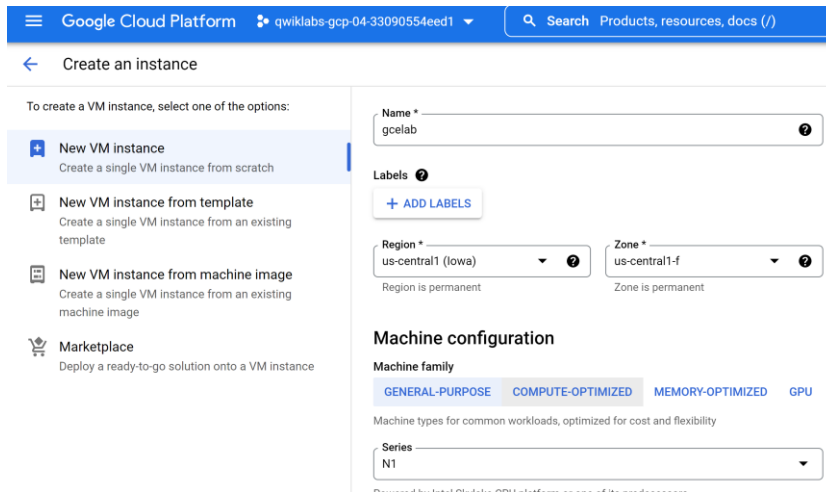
Google Cloud Platform qwiklabs-gcp-04-33090554eed1

Search Products, resources, docs (/)

Create an instance

To create a VM instance, select one of the options:

New VM instance
Create a single VM instance from scratch

New VM instance from template
Create a single VM instance from an existing template

New VM instance from machine image
Create a single VM instance from an existing machine image

Marketplace
Deploy a ready-to-go solution onto a VM instance

Name *
gcelab

Labels

+ ADD LABELS

Region *
us-central1 (Iowa)
Region is permanent

Zone *
us-central1-f
Zone is permanent

Machine configuration

Machine family

GENERAL-PURPOSE COMPUTE-OPTIMIZED MEMORY-OPTIMIZED GPU

Machine types for common workloads, optimized for cost and flexibility

Series
N1

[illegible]